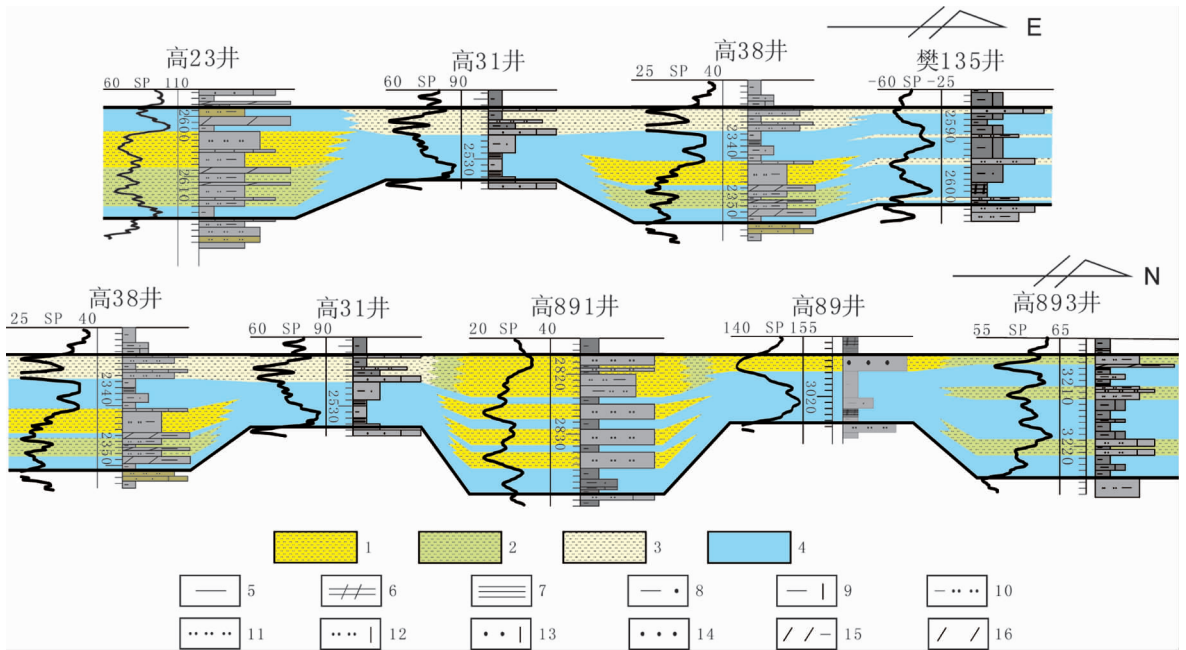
E

高23井
60 SP 110
2600
2610

高31井
60 SP 90
2530

高38井
25 SP 40
2340
2350

樊135井
-60 SP -25
2590
2600

N

高38井
25 SP 40
2340
2350

高31井
60 SP 90
2530

高891井
20 SP 40
2820
2830

高89井
140 SP 155
3020

高893井
55 SP 65
3210
3220

1
2
3
4
5
6
7
8
9
10
11
12
13
14
15
16